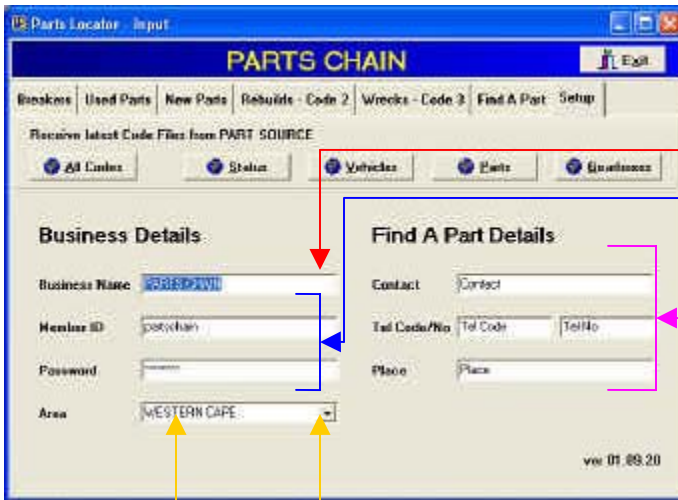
Parts Locator Input

PARTS CHAIN

Exit

Breakers | Used Parts | New Parts | Rebuilds - Code 2 | Wrecks - Code 3 | Find A Part | Setup

Receive latest Code Files from PART SOURCE

All Codes

Status

Vehicles

Parts

Businesses

Business Details

Business Name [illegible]

Member ID partchain

Password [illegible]

Area WESTERN CAPE

Find A Part Details

Contact Contact

Tel Code/No Tel Code TelNo

Place Place

ver 01.09.20